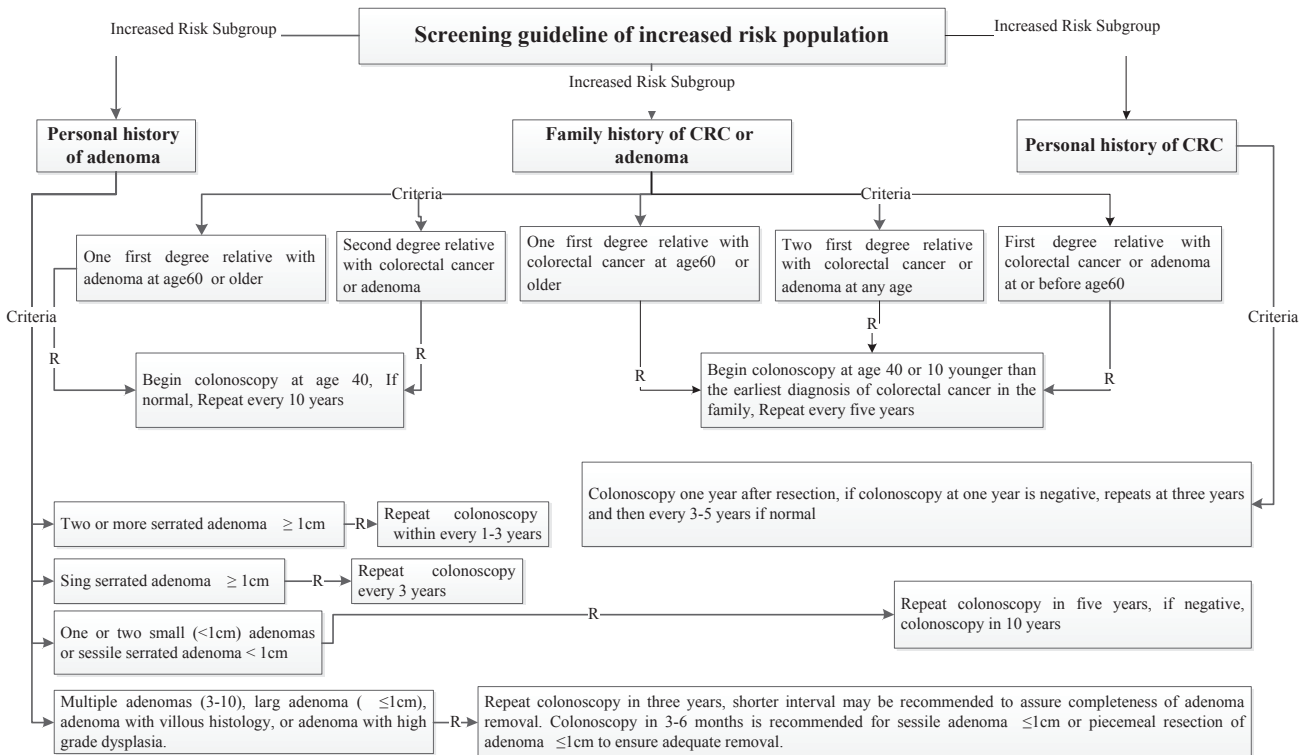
Screening guideline of increased risk population

Increased Risk Subgroup

Increased Risk Subgroup

Increased Risk Subgroup

Personal history of adenoma

Family history of CRC or adenoma

Personal history of CRC

Criteria

Criteria

One first degree relative with adenoma at age60 or older

Second degree relative with colorectal cancer or adenoma

One first degree relative with colorectal cancer at age60 or older

Two first degree relative with colorectal cancer or adenoma at any age

First degree relative with colorectal cancer or adenoma at or before age60

Criteria

R

R

R

R

R

Criteria

Begin colonoscopy at age 40, If normal, Repeat every 10 years

Begin colonoscopy at age 40 or 10 younger than the earliest diagnosis of colorectal cancer in the family, Repeat every five years

Colonoscopy one year after resection, if colonoscopy at one year is negative, repeats at three years and then every 3-5 years if normal

Two or more serrated adenoma $\geq 1$cm

R

Repeat colonoscopy within every 1-3 years

Sing serrated adenoma $\geq 1$cm

R

Repeat colonoscopy every 3 years

One or two small (<1cm) adenomas or sessile serrated adenoma < 1cm

R

Repeat colonoscopy in five years, if negative, colonoscopy in 10 years

Multiple adenomas (3-10), larg adenoma ( $\leq$1cm), adenoma with villous histology, or adenoma with high grade dysplasia.

R

Repeat colonoscopy in three years, shorter interval may be recommended to assure completeness of adenoma removal. Colonoscopy in 3-6 months is recommended for sessile adenoma $\leq$1cm or piecemeal resection of adenoma $\leq$1cm to ensure adequate removal.